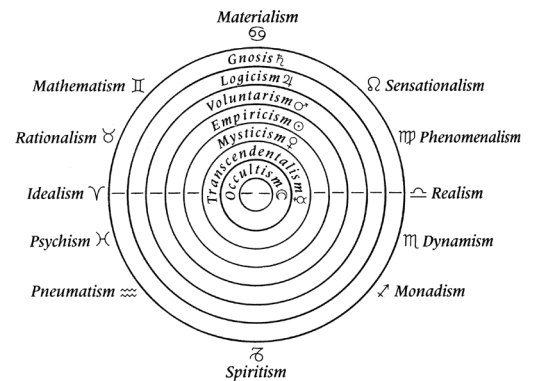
Materialism
♋

Mathematism ♊

Gnosis ♄
Logicism ♃
Voluntarism ♂
Empiricism ☉
Mysticism ♀
Transcendentalism ☿
Occultism ☾

♌ Sensationalism

Rationalism ♉

♍ Phenomenalism

Idealism ♈

♎ Realism

Psychism ♓

♏ Dynamism

Pneumatism ♒

♐ Monadism

♑
Spiritism